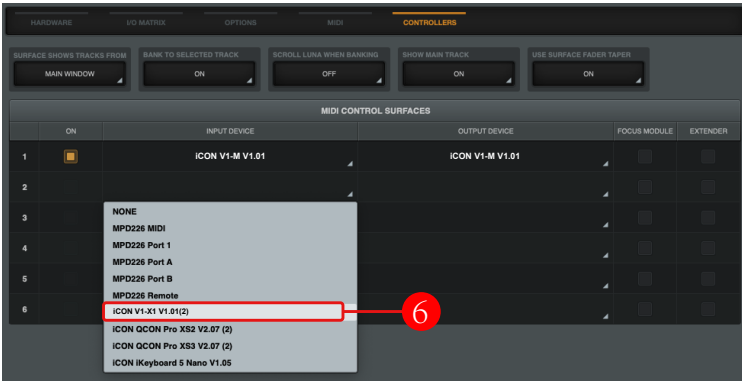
HARDWARE I/O MATRIX OPTIONS MIDI CONTROLLERS

SURFACE SHOWS TRACKS FROM
MAIN WINDOW

BANK TO SELECTED TRACK
ON

SCROLL LUNA WHEN BANKING
OFF

SHOW MAIN TRACK
ON

USE SURFACE FADER TAPER
ON

MIDI CONTROL SURFACES

| | ON | INPUT DEVICE | OUTPUT DEVICE | FOCUS MODULE | EXTENDER |
|---|---|---|---|---|---|
| 1 | | iCON V1-M V1.01 | iCON V1-M V1.01 | | |
| 2 | | | | | |
| 3 | | | | | |
| 4 | | | | | |
| 5 | | | | | |
| 6 | | | | | |

NONE
MPD226 MIDI
MPD226 Port 1
MPD226 Port A
MPD226 Port B
MPD226 Remote
iCON V1-X1 V1.01(2)
iCON QCON Pro XS2 V2.07 (2)
iCON QCON Pro XS3 V2.07 (2)
iCON iKeyboard 5 Nano V1.05

6